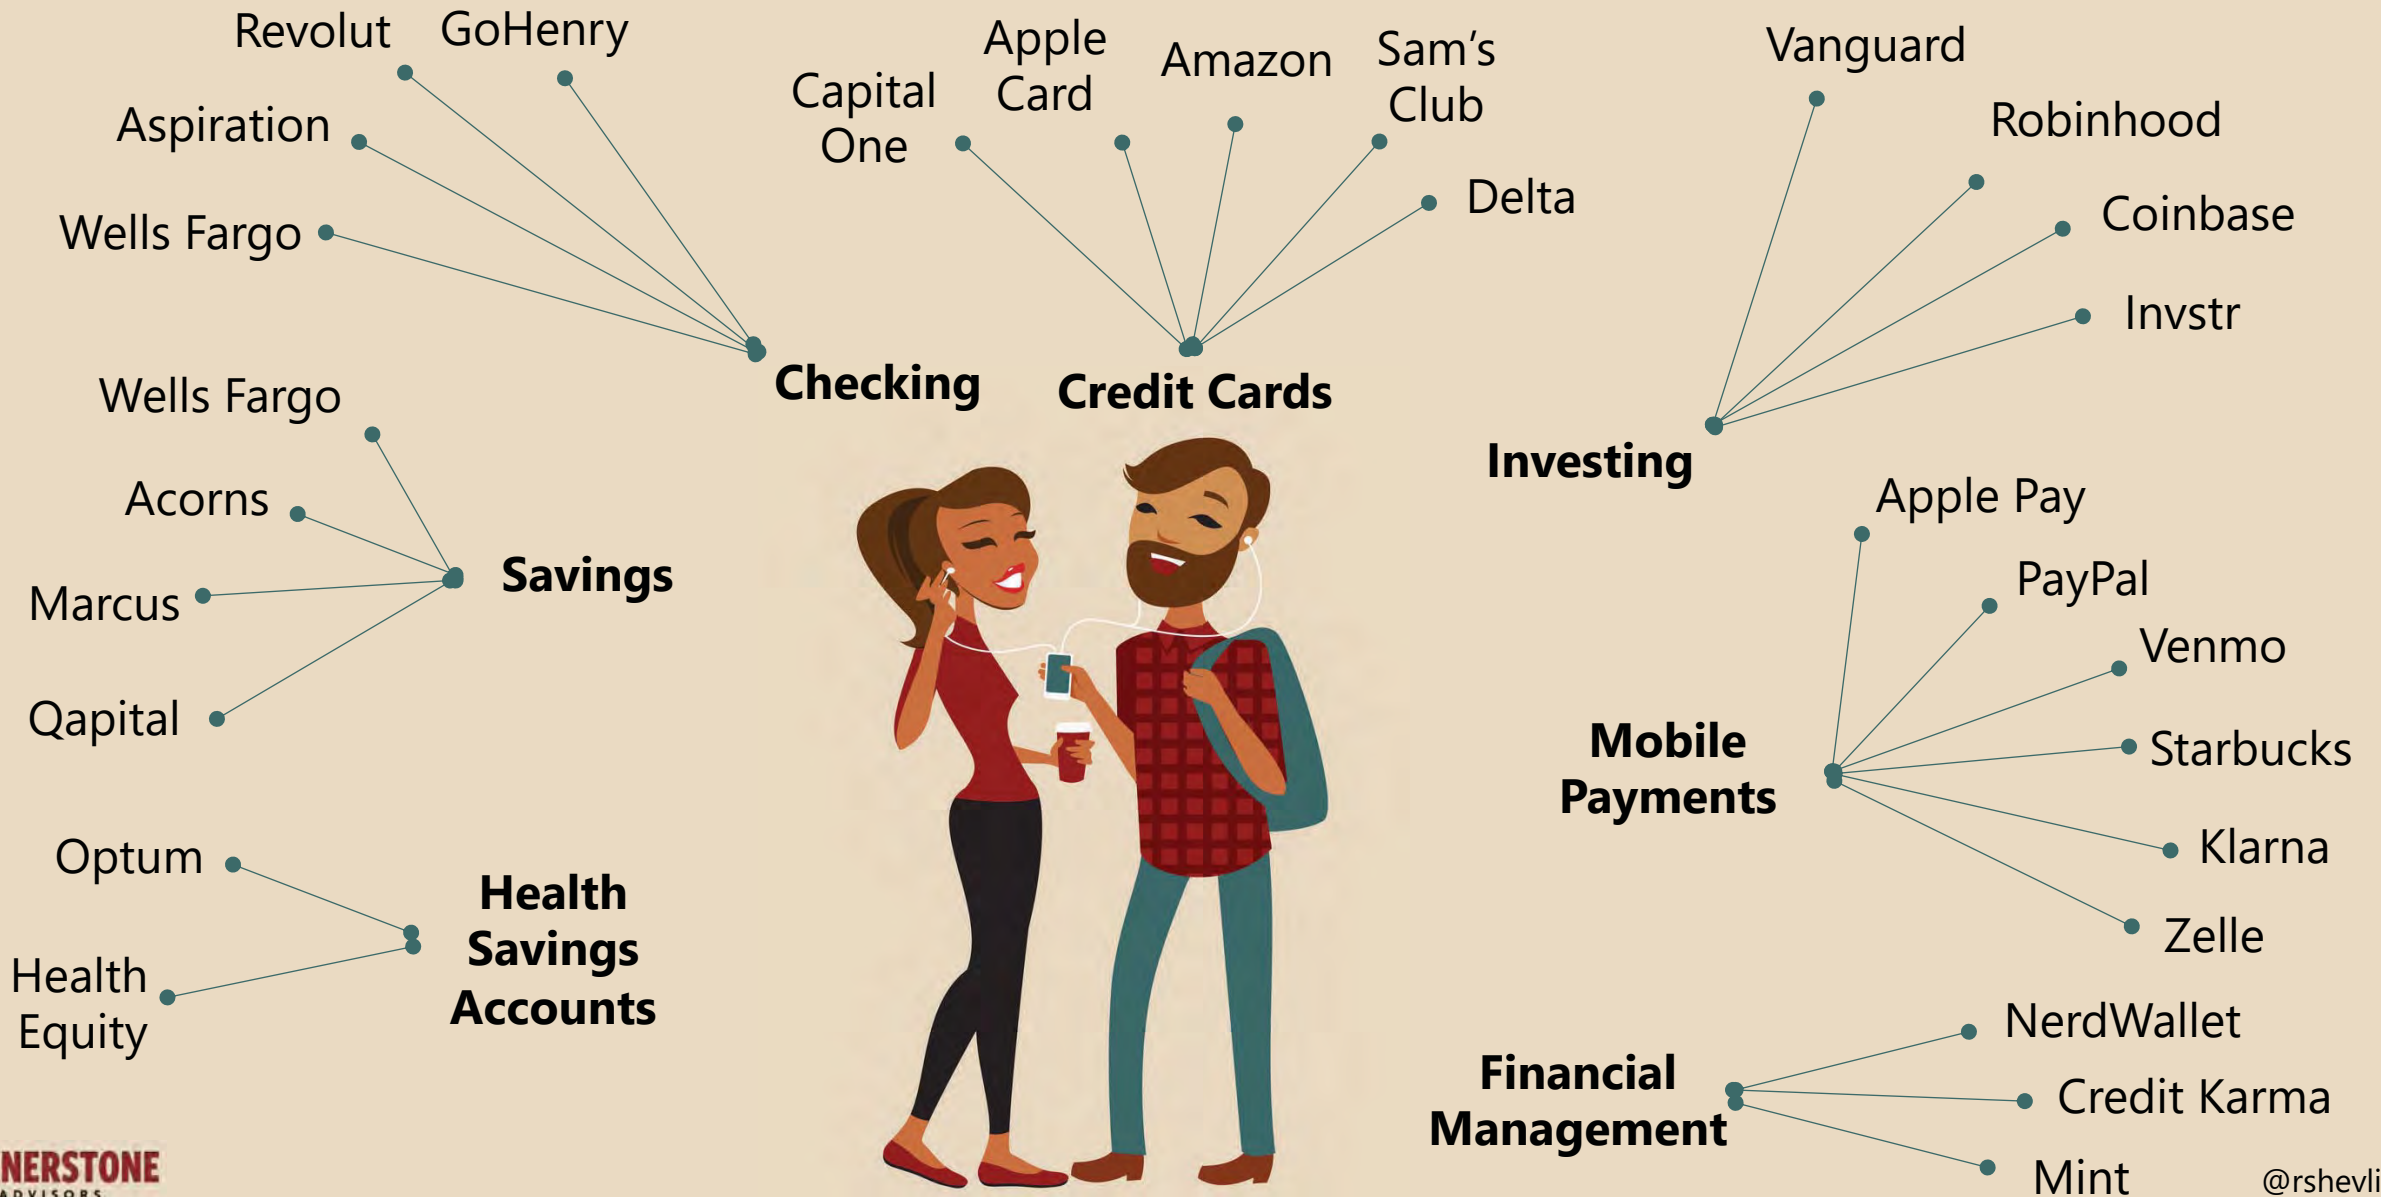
Revolut GoHenry
Aspiration
Wells Fargo
Checking

Capital One
Apple Card
Amazon
Sam's Club
Delta
Credit Cards

Vanguard
Robinhood
Coinbase
Invstr
Investing

Wells Fargo
Acorns
Marcus
Qapital
Savings

Apple Pay
PayPal
Venmo
Starbucks
Klarna
Zelle
Mobile Payments

Optum
Health Equity
Health Savings Accounts

NerdWallet
Credit Karma
Mint
Financial Management

NERSTONE
ADVISORS

@rshevli